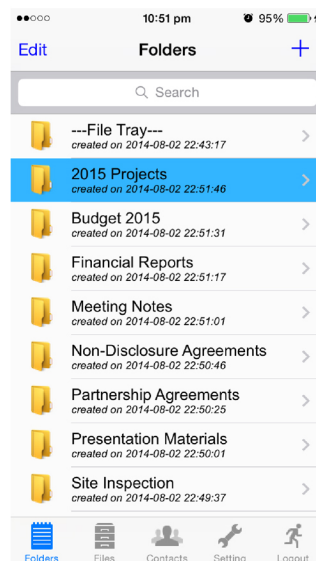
10:51 pm
95%

Edit
Folders
+

Search

---File Tray---
created on 2014-08-02 22:43:17

2015 Projects
created on 2014-08-02 22:51:46

Budget 2015
created on 2014-08-02 22:51:31

Financial Reports
created on 2014-08-02 22:51:17

Meeting Notes
created on 2014-08-02 22:51:01

Non-Disclosure Agreements
created on 2014-08-02 22:50:46

Partnership Agreements
created on 2014-08-02 22:50:25

Presentation Materials
created on 2014-08-02 22:50:01

Site Inspection
created on 2014-08-02 22:49:37

Folders
Files
Contacts
Setting
Logout